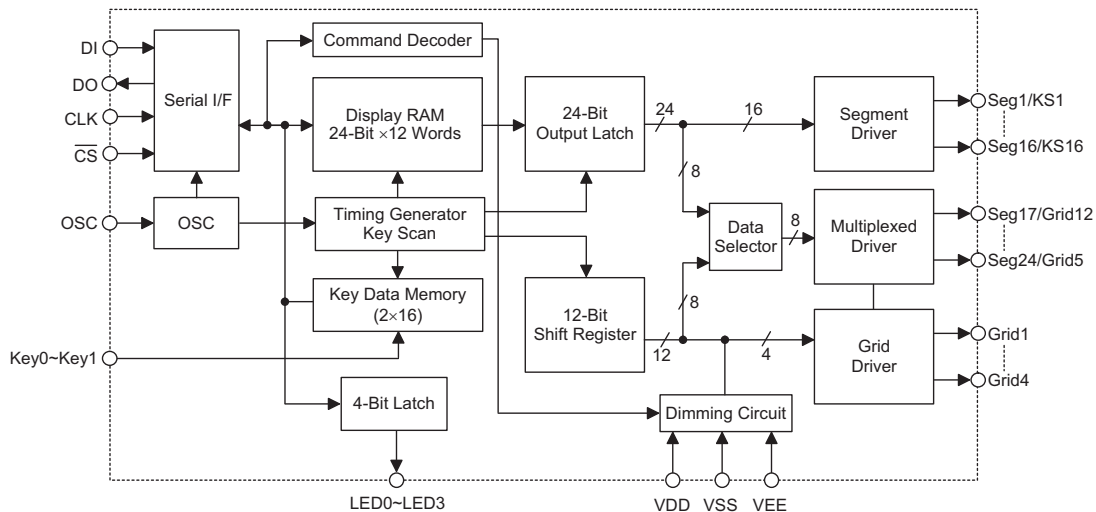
DI
DO
CLK
$\overline{CS}$
Serial I/F
Command Decoder
Display RAM
24-Bit ×12 Words
24-Bit
Output Latch
24
16
Segment Driver
Seg1/KS1
Seg16/KS16
8
OSC
OSC
Timing Generator
Key Scan
Data Selector
8
Multiplexed Driver
Seg17/Grid12
Seg24/Grid5
Key Data Memory
(2×16)
12-Bit
Shift Register
8
12
4
Grid Driver
Grid1
Grid4
Key0~Key1
4-Bit Latch
Dimming Circuit
LED0~LED3
VDD
VSS
VEE